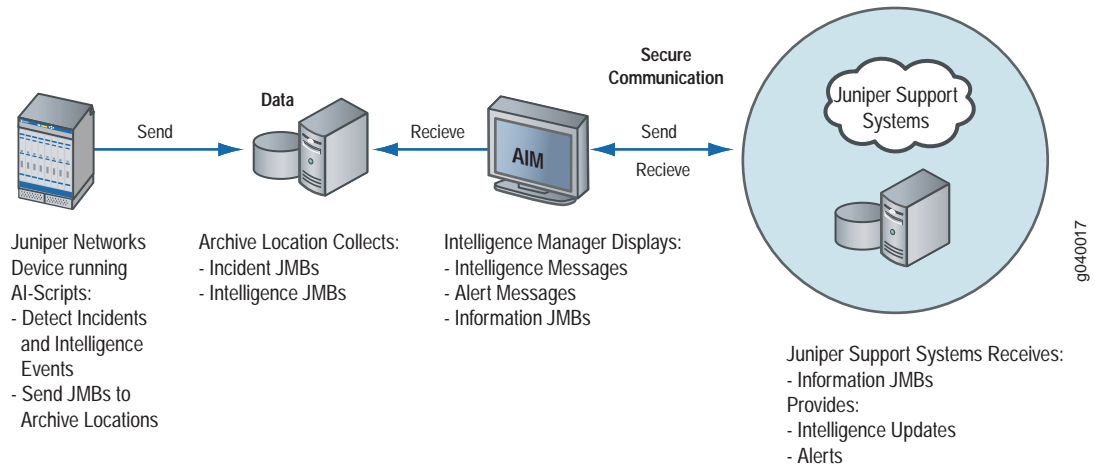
Send

Data

Recieve

AIM

Secure Communication

Send

Recieve

Juniper Support Systems

Juniper Networks Device running AI-Scripts:
- Detect Incidents and Intelligence Events
- Send JMBs to Archive Locations

Archive Location Collects:
- Incident JMBs
- Intelligence JMBs

Intelligence Manager Displays:
- Intelligence Messages
- Alert Messages
- Information JMBs

g040017

Juniper Support Systems Receives:
- Information JMBs
Provides:
- Intelligence Updates
- Alerts